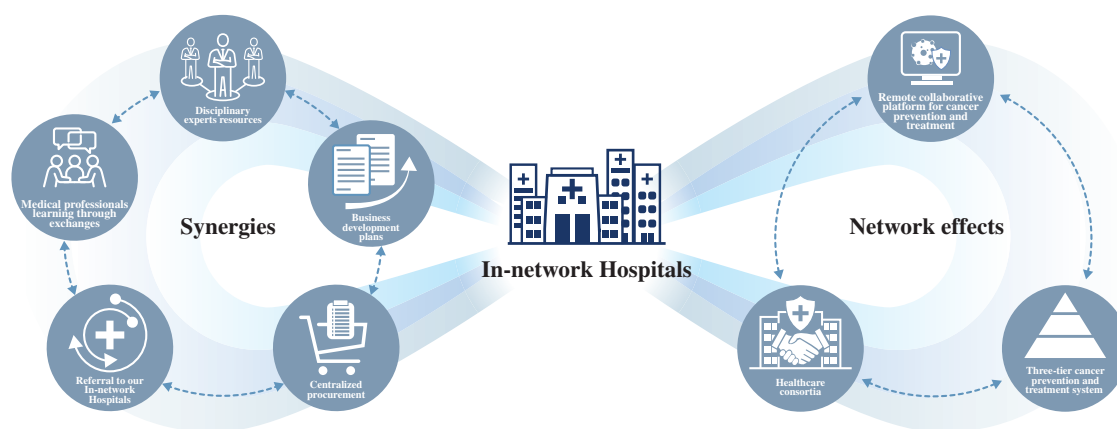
Disciplinary experts resources

Medical professionals learning through exchanges

Business development plans

Synergies

Referral to our In-network Hospitals

Centralized procurement

In-network Hospitals

Remote collaborative platform for cancer prevention and treatment

Network effects

Healthcare consortia

Three-tier cancer prevention and treatment system